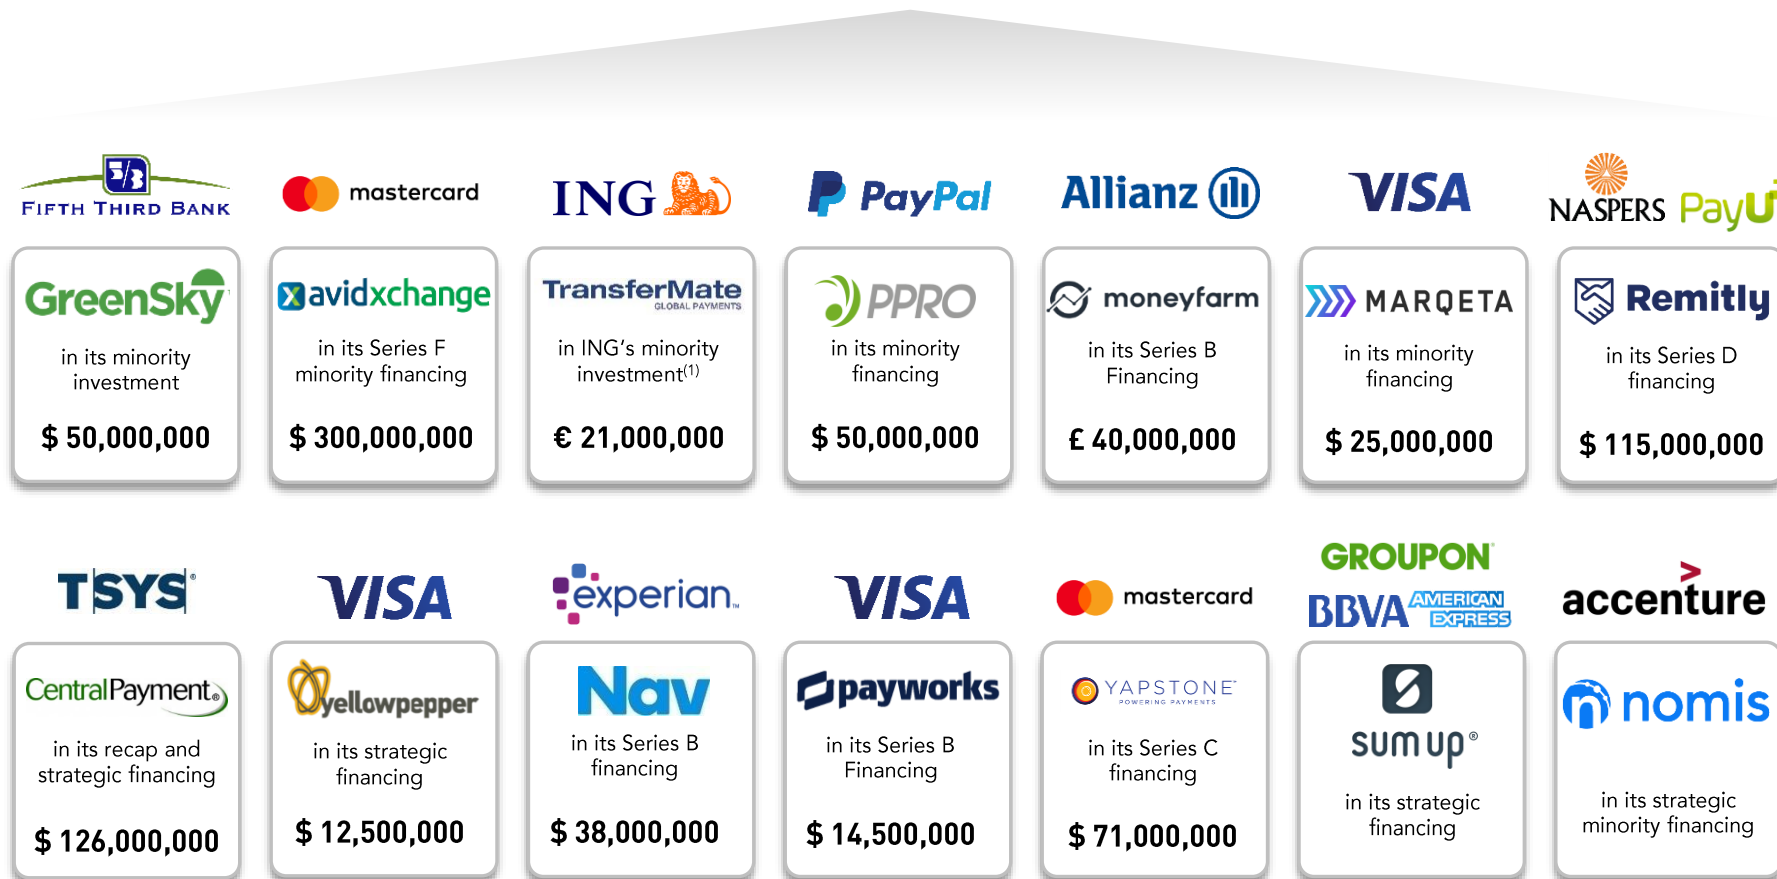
FIFTH THIRD BANK

GreenSky

in its minority investment

$ 50,000,000

mastercard

avidxchange

in its Series F minority financing

$ 300,000,000

ING

TransferMate GLOBAL PAYMENTS

in ING's minority investment$^{(1)}$

€ 21,000,000

PayPal

PPRO

in its minority financing

$ 50,000,000

Allianz

moneyfarm

in its Series B Financing

£ 40,000,000

VISA

MARQETA

in its minority financing

$ 25,000,000

NASPERS PayU

Remitly

in its Series D financing

$ 115,000,000

TSYS

CentralPayment

in its recap and strategic financing

$ 126,000,000

VISA

yellowpepper

in its strategic financing

$ 12,500,000

experian.

Nav

in its Series B financing

$ 38,000,000

VISA

payworks

in its Series B Financing

$ 14,500,000

mastercard

YAPSTONE POWERING PAYMENTS

in its Series C financing

$ 71,000,000

GROUPON

BBVA AMERICAN EXPRESS

sum up

in its strategic financing

accenture

nomis

in its strategic minority financing